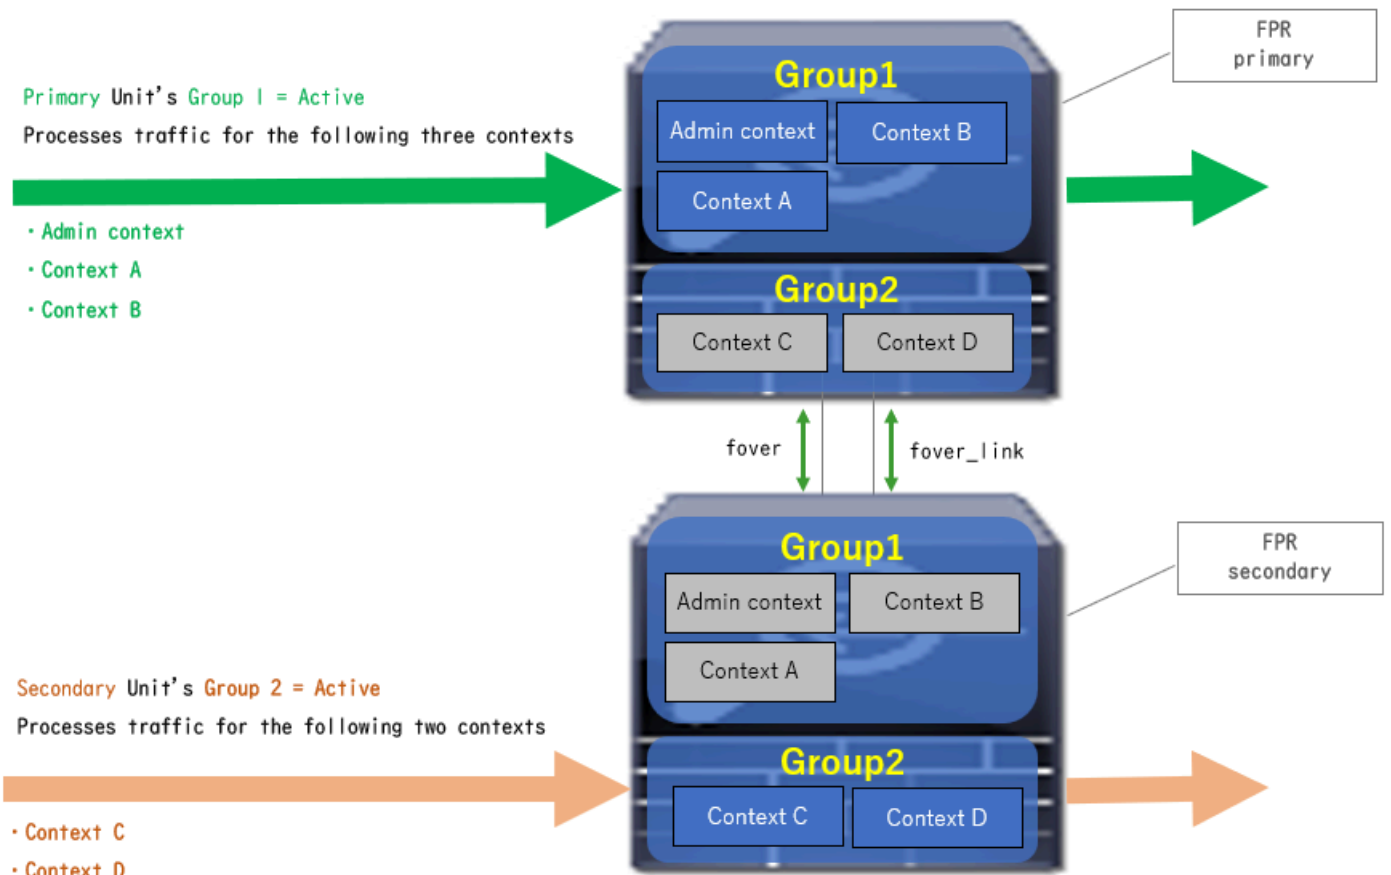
Primary Unit's Group I = Active
Processes traffic for the following three contexts

・Admin context
・Context A
・Context B

Group1
Admin context
Context B
Context A
Group2
Context C
Context D

FPR
primary

fover
fover_link

Group1
Admin context
Context B
Context A
Group2
Context C
Context D

FPR
secondary

Secondary Unit's Group 2 = Active
Processes traffic for the following two contexts

・Context C
・Context D